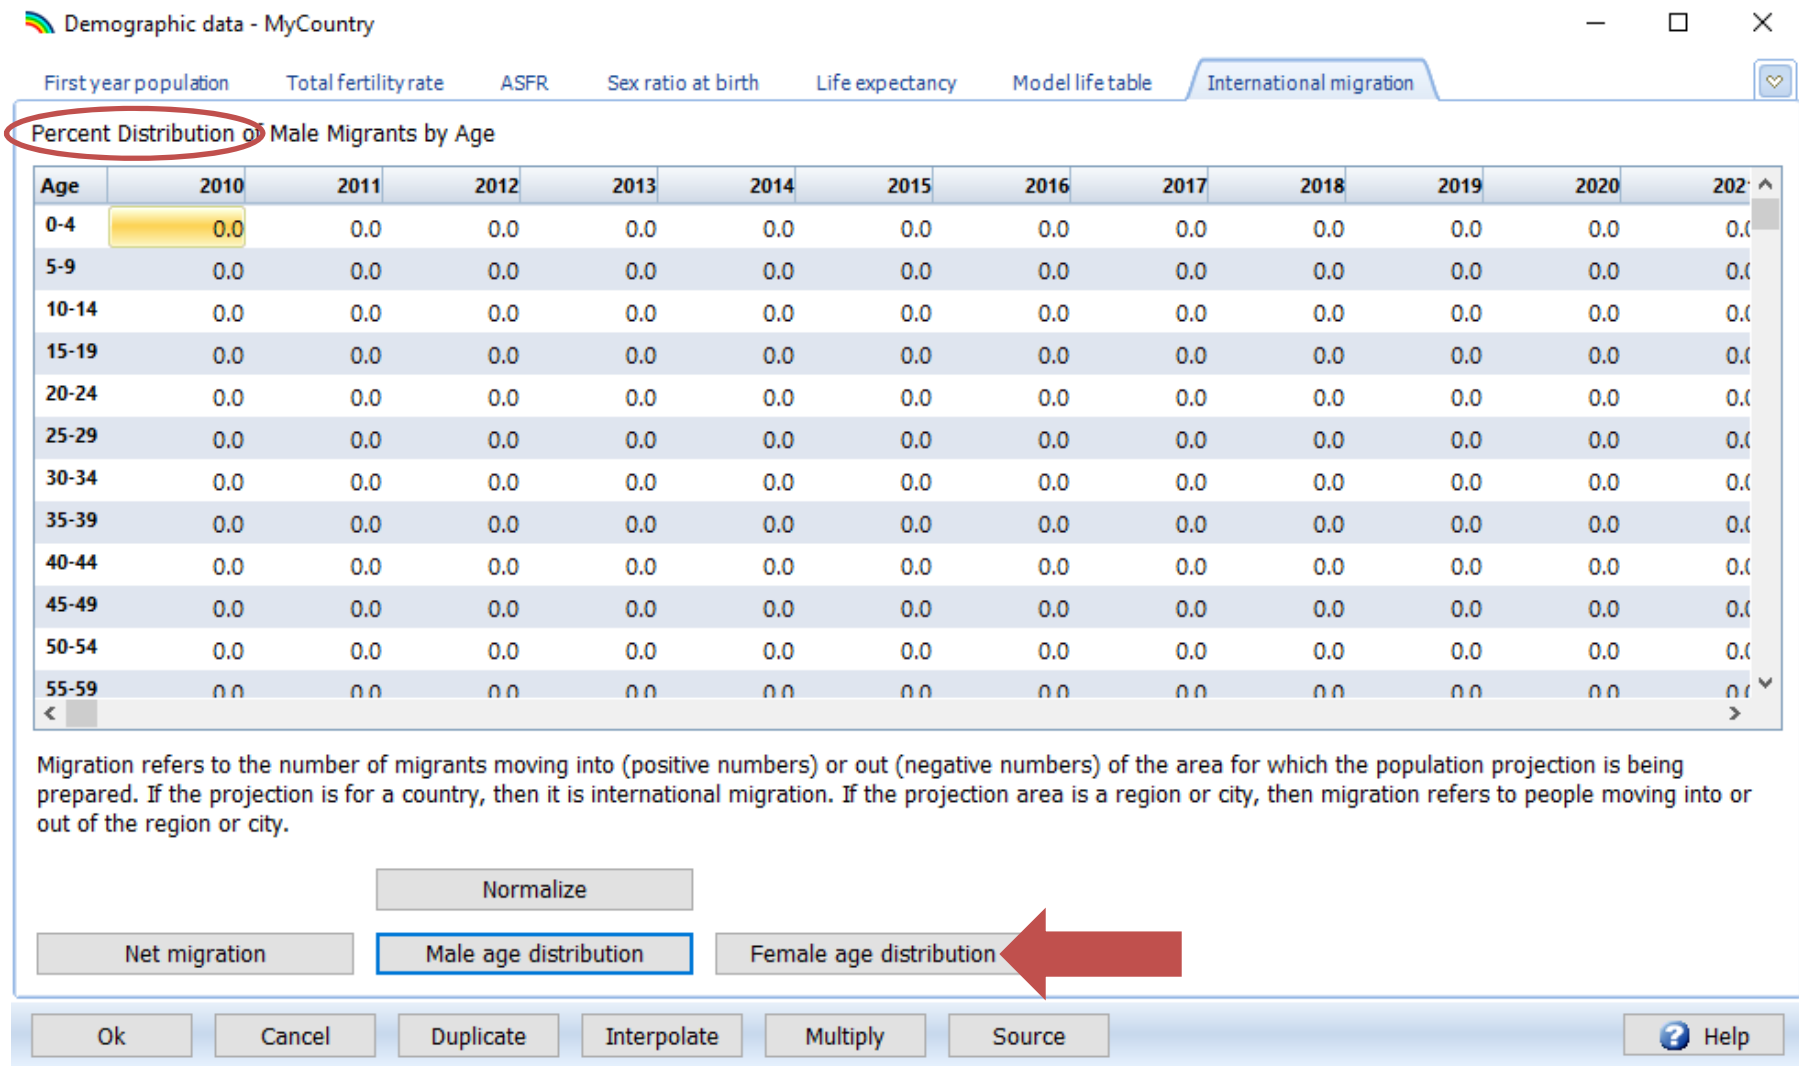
Demographic data - MyCountry

First year population | Total fertility rate | ASFR | Sex ratio at birth | Life expectancy | Model life table | International migration

Percent Distribution of Male Migrants by Age

| Age | 2010 | 2011 | 2012 | 2013 | 2014 | 2015 | 2016 | 2017 | 2018 | 2019 | 2020 | 202 |
|---|---|---|---|---|---|---|---|---|---|---|---|---|
| 0-4 | 0.0 | 0.0 | 0.0 | 0.0 | 0.0 | 0.0 | 0.0 | 0.0 | 0.0 | 0.0 | 0.0 | 0.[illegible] |
| 5-9 | 0.0 | 0.0 | 0.0 | 0.0 | 0.0 | 0.0 | 0.0 | 0.0 | 0.0 | 0.0 | 0.0 | 0.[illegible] |
| 10-14 | 0.0 | 0.0 | 0.0 | 0.0 | 0.0 | 0.0 | 0.0 | 0.0 | 0.0 | 0.0 | 0.0 | 0.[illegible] |
| 15-19 | 0.0 | 0.0 | 0.0 | 0.0 | 0.0 | 0.0 | 0.0 | 0.0 | 0.0 | 0.0 | 0.0 | 0.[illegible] |
| 20-24 | 0.0 | 0.0 | 0.0 | 0.0 | 0.0 | 0.0 | 0.0 | 0.0 | 0.0 | 0.0 | 0.0 | 0.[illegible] |
| 25-29 | 0.0 | 0.0 | 0.0 | 0.0 | 0.0 | 0.0 | 0.0 | 0.0 | 0.0 | 0.0 | 0.0 | 0.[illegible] |
| 30-34 | 0.0 | 0.0 | 0.0 | 0.0 | 0.0 | 0.0 | 0.0 | 0.0 | 0.0 | 0.0 | 0.0 | 0.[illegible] |
| 35-39 | 0.0 | 0.0 | 0.0 | 0.0 | 0.0 | 0.0 | 0.0 | 0.0 | 0.0 | 0.0 | 0.0 | 0.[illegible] |
| 40-44 | 0.0 | 0.0 | 0.0 | 0.0 | 0.0 | 0.0 | 0.0 | 0.0 | 0.0 | 0.0 | 0.0 | 0.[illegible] |
| 45-49 | 0.0 | 0.0 | 0.0 | 0.0 | 0.0 | 0.0 | 0.0 | 0.0 | 0.0 | 0.0 | 0.0 | 0.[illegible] |
| 50-54 | 0.0 | 0.0 | 0.0 | 0.0 | 0.0 | 0.0 | 0.0 | 0.0 | 0.0 | 0.0 | 0.0 | 0.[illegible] |
| 55-59 | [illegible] | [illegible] | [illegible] | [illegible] | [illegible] | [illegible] | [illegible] | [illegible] | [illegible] | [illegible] | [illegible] | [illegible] |

Migration refers to the number of migrants moving into (positive numbers) or out (negative numbers) of the area for which the population projection is being prepared. If the projection is for a country, then it is international migration. If the projection area is a region or city, then migration refers to people moving into or out of the region or city.

Normalize

Net migration | Male age distribution | Female age distribution

Ok | Cancel | Duplicate | Interpolate | Multiply | Source | Help